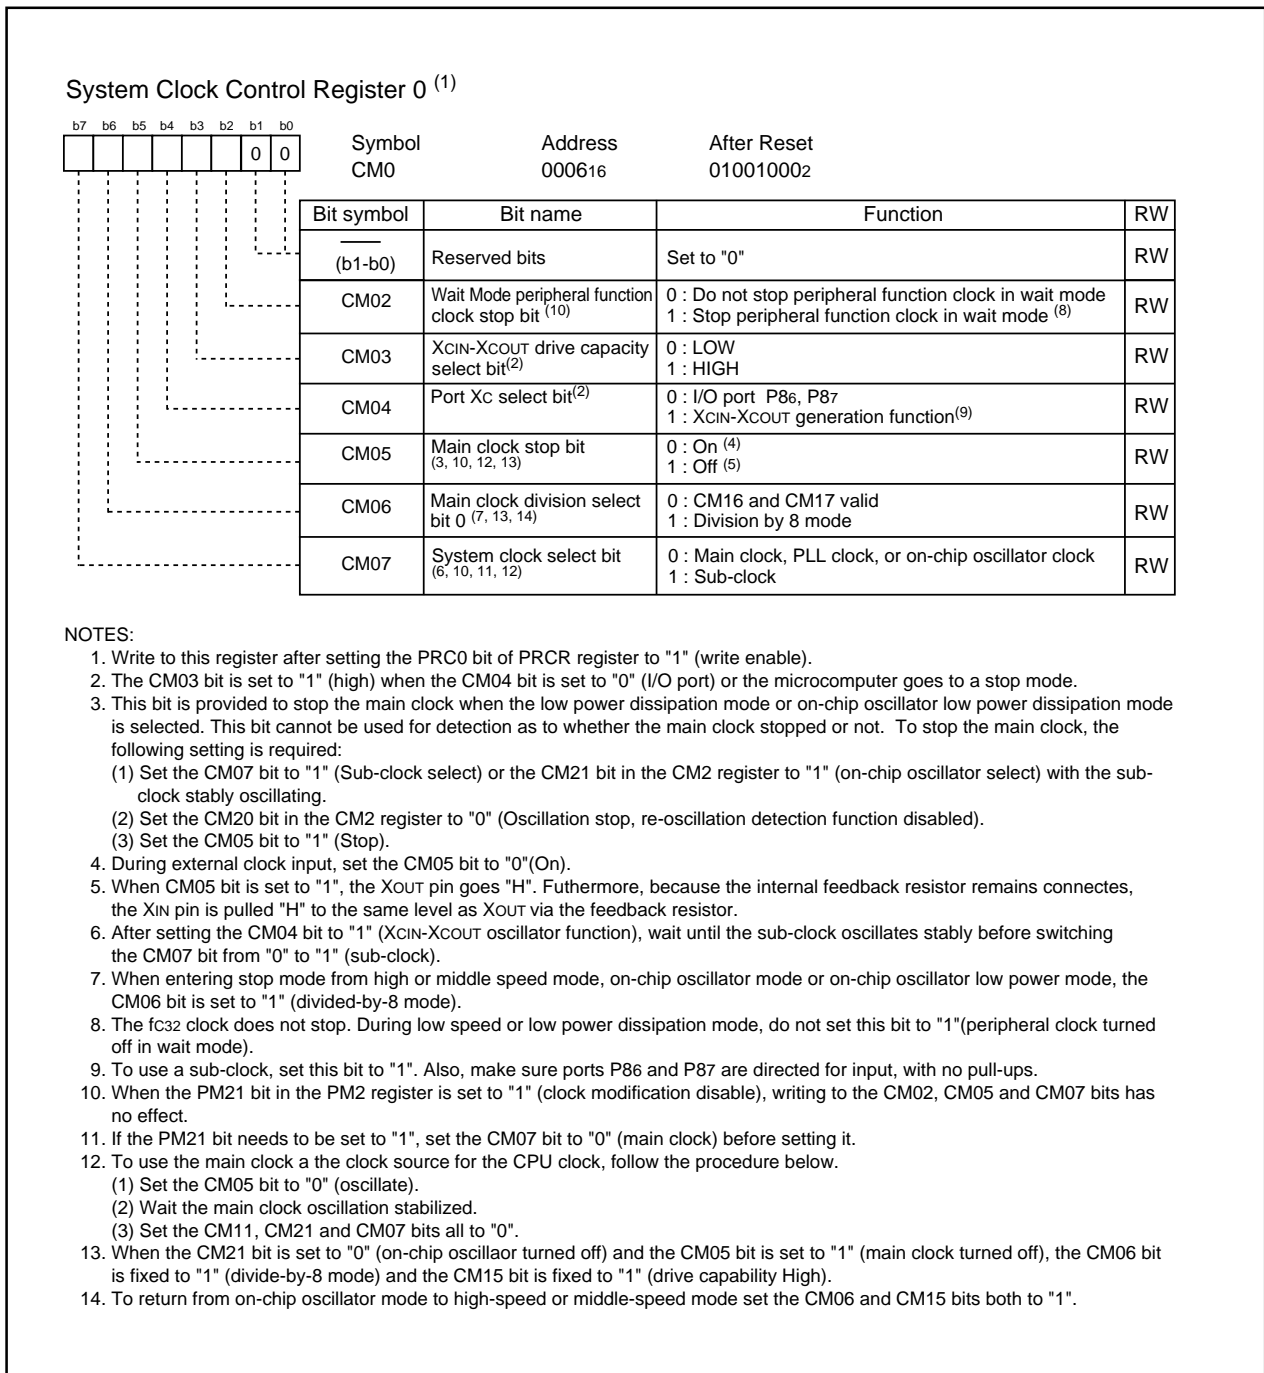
System Clock Control Register 0 $^{(1)}$

b7 b6 b5 b4 b3 b2 b1 b0

0 0

Symbol CM0
Address $0006_{16}$
After Reset $01001000_2$

| Bit symbol | Bit name | Function | RW |
|---|---|---|---|
| (b1-b0) | Reserved bits | Set to "0" | RW |
| CM02 | Wait Mode peripheral function clock stop bit $^{(10)}$ | 0 : Do not stop peripheral function clock in wait mode<br>1 : Stop peripheral function clock in wait mode $^{(8)}$ | RW |
| CM03 | XCIN-XCOUT drive capacity select bit$^{(2)}$ | 0 : LOW<br>1 : HIGH | RW |
| CM04 | Port Xc select bit$^{(2)}$ | 0 : I/O port P86, P87<br>1 : XCIN-XCOUT generation function$^{(9)}$ | RW |
| CM05 | Main clock stop bit $^{(3, 10, 12, 13)}$ | 0 : On $^{(4)}$<br>1 : Off $^{(5)}$ | RW |
| CM06 | Main clock division select bit 0 $^{(7, 13, 14)}$ | 0 : CM16 and CM17 valid<br>1 : Division by 8 mode | RW |
| CM07 | System clock select bit $^{(6, 10, 11, 12)}$ | 0 : Main clock, PLL clock, or on-chip oscillator clock<br>1 : Sub-clock | RW |

NOTES:
1. Write to this register after setting the PRC0 bit of PRCR register to "1" (write enable).
2. The CM03 bit is set to "1" (high) when the CM04 bit is set to "0" (I/O port) or the microcomputer goes to a stop mode.
3. This bit is provided to stop the main clock when the low power dissipation mode or on-chip oscillator low power dissipation mode is selected. This bit cannot be used for detection as to whether the main clock stopped or not. To stop the main clock, the following setting is required:
(1) Set the CM07 bit to "1" (Sub-clock select) or the CM21 bit in the CM2 register to "1" (on-chip oscillator select) with the sub-clock stably oscillating.
(2) Set the CM20 bit in the CM2 register to "0" (Oscillation stop, re-oscillation detection function disabled).
(3) Set the CM05 bit to "1" (Stop).
4. During external clock input, set the CM05 bit to "0"(On).
5. When CM05 bit is set to "1", the XOUT pin goes "H". Futhermore, because the internal feedback resistor remains connectes, the XIN pin is pulled "H" to the same level as XOUT via the feedback resistor.
6. After setting the CM04 bit to "1" (XCIN-XCOUT oscillator function), wait until the sub-clock oscillates stably before switching the CM07 bit from "0" to "1" (sub-clock).
7. When entering stop mode from high or middle speed mode, on-chip oscillator mode or on-chip oscillator low power mode, the CM06 bit is set to "1" (divided-by-8 mode).
8. The fC32 clock does not stop. During low speed or low power dissipation mode, do not set this bit to "1"(peripheral clock turned off in wait mode).
9. To use a sub-clock, set this bit to "1". Also, make sure ports P86 and P87 are directed for input, with no pull-ups.
10. When the PM21 bit in the PM2 register is set to "1" (clock modification disable), writing to the CM02, CM05 and CM07 bits has no effect.
11. If the PM21 bit needs to be set to "1", set the CM07 bit to "0" (main clock) before setting it.
12. To use the main clock a the clock source for the CPU clock, follow the procedure below.
(1) Set the CM05 bit to "0" (oscillate).
(2) Wait the main clock oscillation stabilized.
(3) Set the CM11, CM21 and CM07 bits all to "0".
13. When the CM21 bit is set to "0" (on-chip oscillaor turned off) and the CM05 bit is set to "1" (main clock turned off), the CM06 bit is fixed to "1" (divide-by-8 mode) and the CM15 bit is fixed to "1" (drive capability High).
14. To return from on-chip oscillator mode to high-speed or middle-speed mode set the CM06 and CM15 bits both to "1".